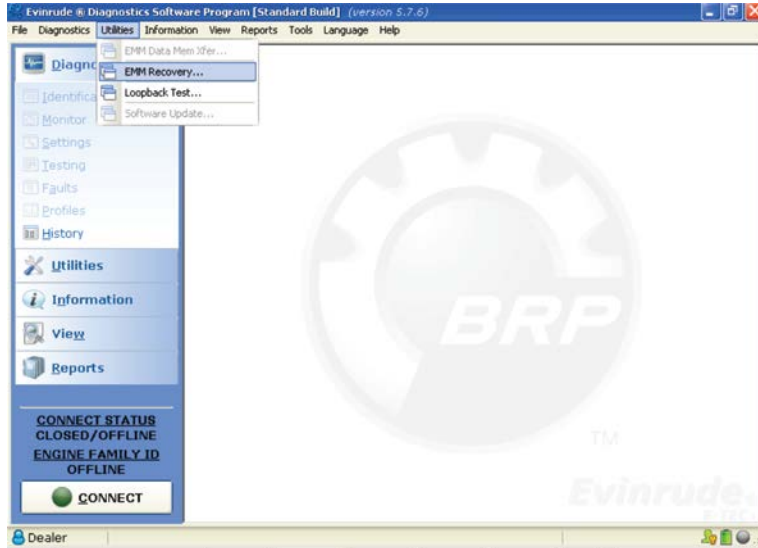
Evinrude ® Diagnostics Software Program [Standard Build] (version 5.7.6)

File Diagnostics Utilities Information View Reports Tools Language Help

EMM Data Mem Xfer...
EMM Recovery...
Loopback Test...
Software Update...

Diagno

Identifica
Monitor
Settings
Testing
Faults
Profiles
History

Utilities
Information
View
Reports

CONNECT STATUS
CLOSED/OFFLINE
ENGINE FAMILY ID
OFFLINE

CONNECT

BRP
TM
Evinrude

Dealer